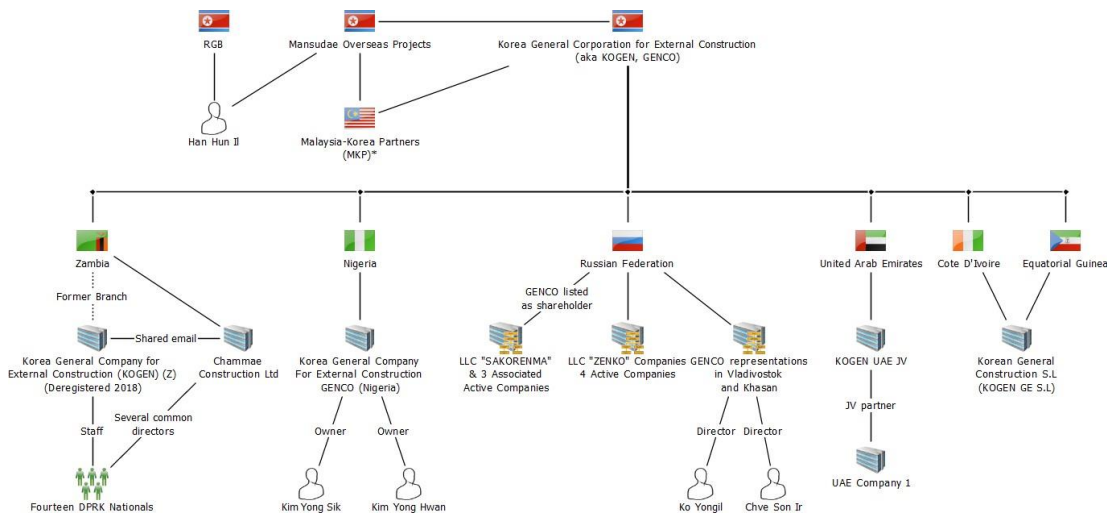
RGB

Mansudae Overseas Projects

Korea General Corporation for External Construction (aka KOGEN, GENCO)

Han Hun Il

Malaysia-Korea Partners (MKP)*

Zambia

Former Branch

Korea General Company for External Construction (KOGEN) (Z) (Deregistered 2018)

Shared email

Chammae Construction Ltd

Staff

Several common directors

Fourteen DPRK Nationals

Nigeria

Korea General Company For External Construction GENCO (Nigeria)

Owner

Owner

Kim Yong Sik

Kim Yong Hwan

Russian Federation

GENCO listed as shareholder

LLC "SAKORENMA" & 3 Associated Active Companies

LLC "ZENKO" Companies 4 Active Companies

GENCO representations in Vladivostok and Khasan

Director

Director

Ko Yongil

Chve Son Ir

United Arab Emirates

KOGEN UAE JV

JV partner

UAE Company 1

Cote D'Ivoire

Equatorial Guinea

Korean General Construction S.L (KOGEN GE S.L)